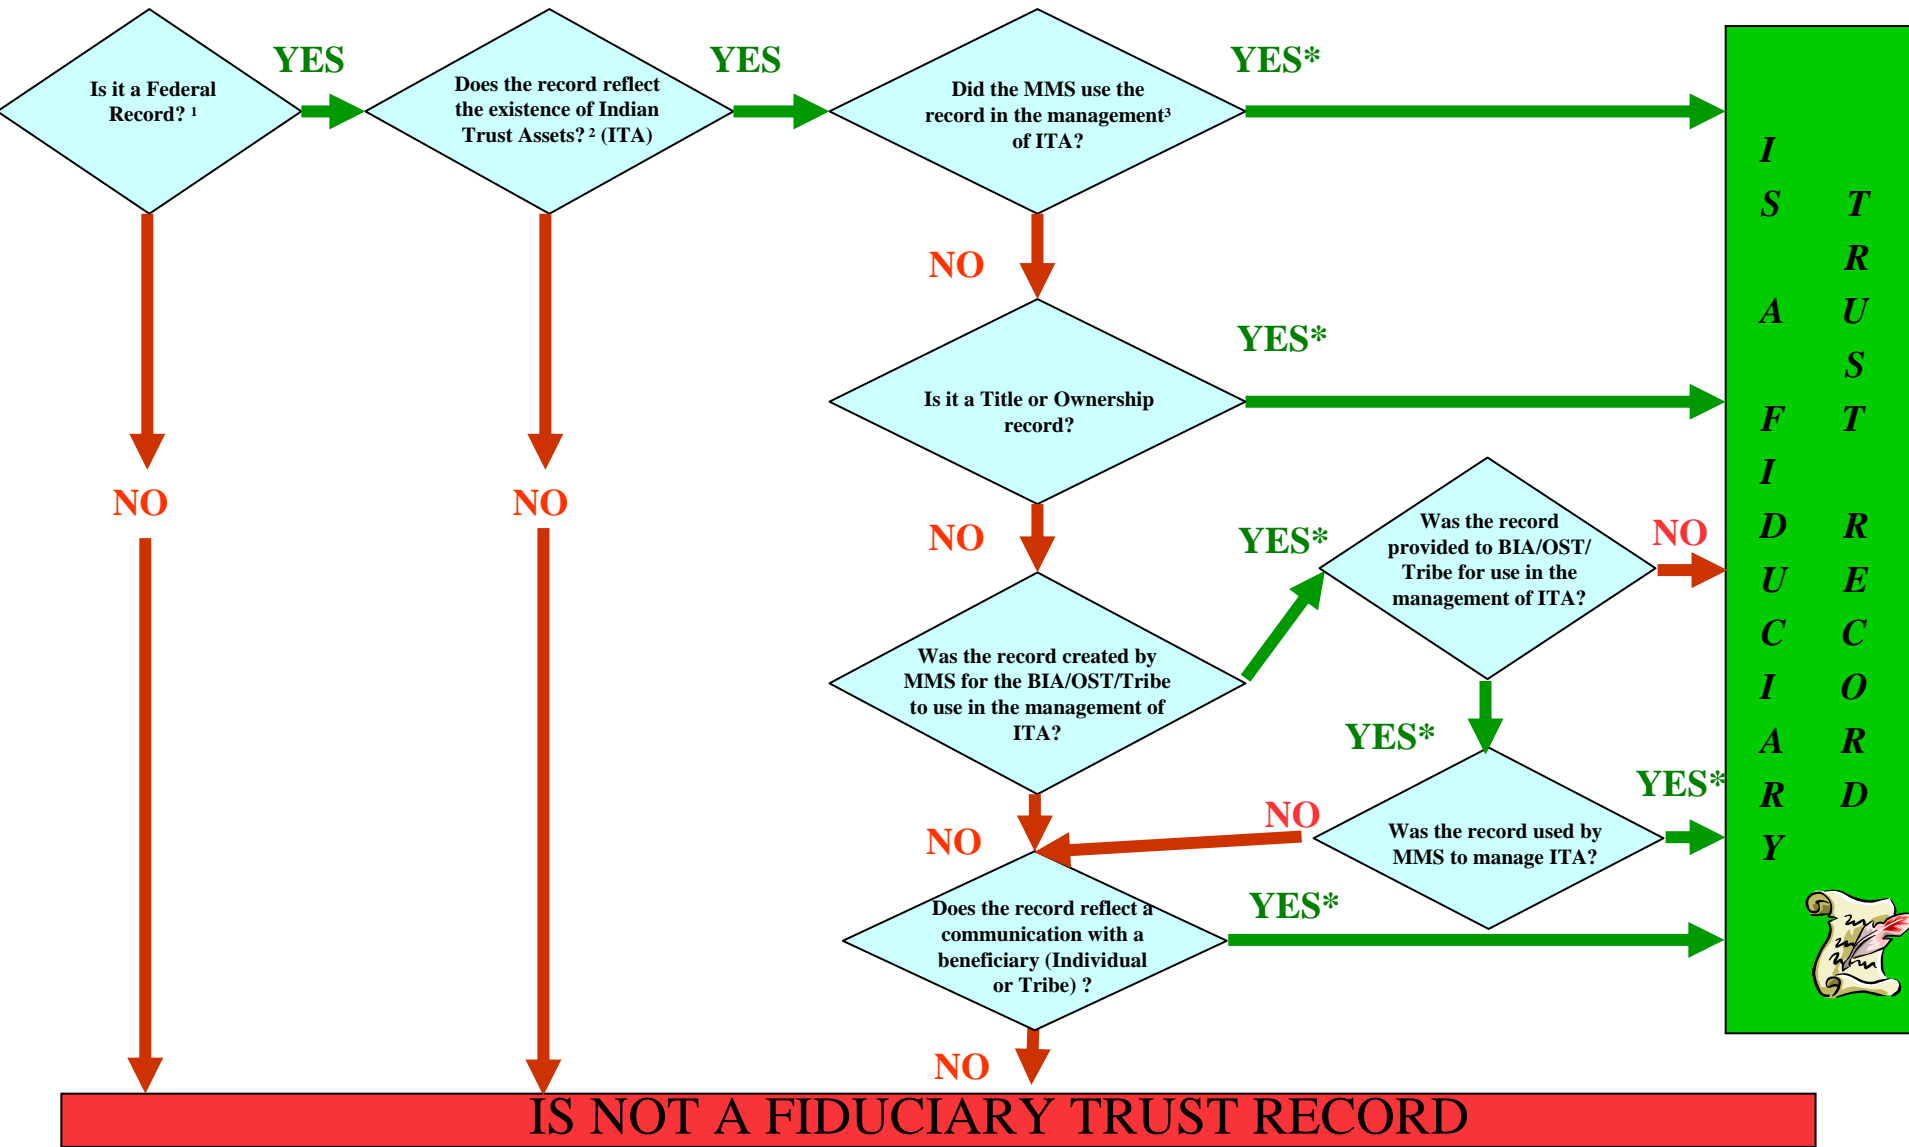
Is it a Federal Record? $^1$

YES

Does the record reflect the existence of Indian Trust Assets? $^2$ (ITA)

YES

Did the MMS use the record in the management$^3$ of ITA?

YES*

NO

Is it a Title or Ownership record?

YES*

NO

NO

NO

Was the record created by MMS for the BIA/OST/Tribe to use in the management of ITA?

YES*

Was the record provided to BIA/OST/ Tribe for use in the management of ITA?

NO

YES*

Was the record used by MMS to manage ITA?

YES*

NO

NO

Does the record reflect a communication with a beneficiary (Individual or Tribe) ?

YES*

NO

IS A FIDUCIARY TRUST RECORD

IS NOT A FIDUCIARY TRUST RECORD